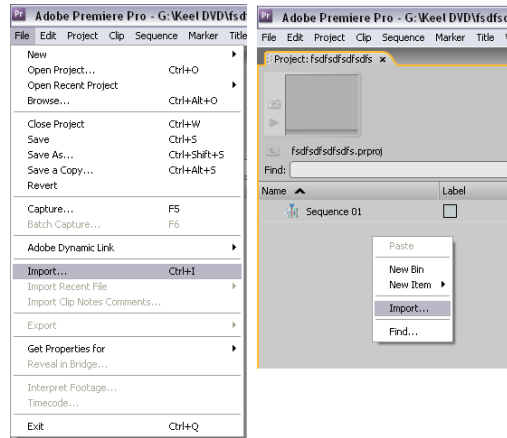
Pr Adobe Premiere Pro - G:\Keel DVD\fsd

File Edit Project Clip Sequence Marker Title

New
Open Project... Ctrl+O
Open Recent Project
Browse... Ctrl+Alt+O

Close Project Ctrl+W
Save Ctrl+S
Save As... Ctrl+Shift+S
Save a Copy... Ctrl+Alt+S
Revert

Capture... F5
Batch Capture... F6

Adobe Dynamic Link

Import... Ctrl+I
Import Recent File
Import Clip Notes Comments...

Export

Get Properties for
Reveal in Bridge...

Interpret Footage...
Timecode...

Exit Ctrl+Q

Pr Adobe Premiere Pro - G:\Keel DVD\fsdfs

File Edit Project Clip Sequence Marker Title

Project: fsdfsdfsdfsdfs ×

fsdfsdfsdfsdfs.prproj

Find:

Name Label

Sequence 01

Paste

New Bin
New Item

Import...

Find...